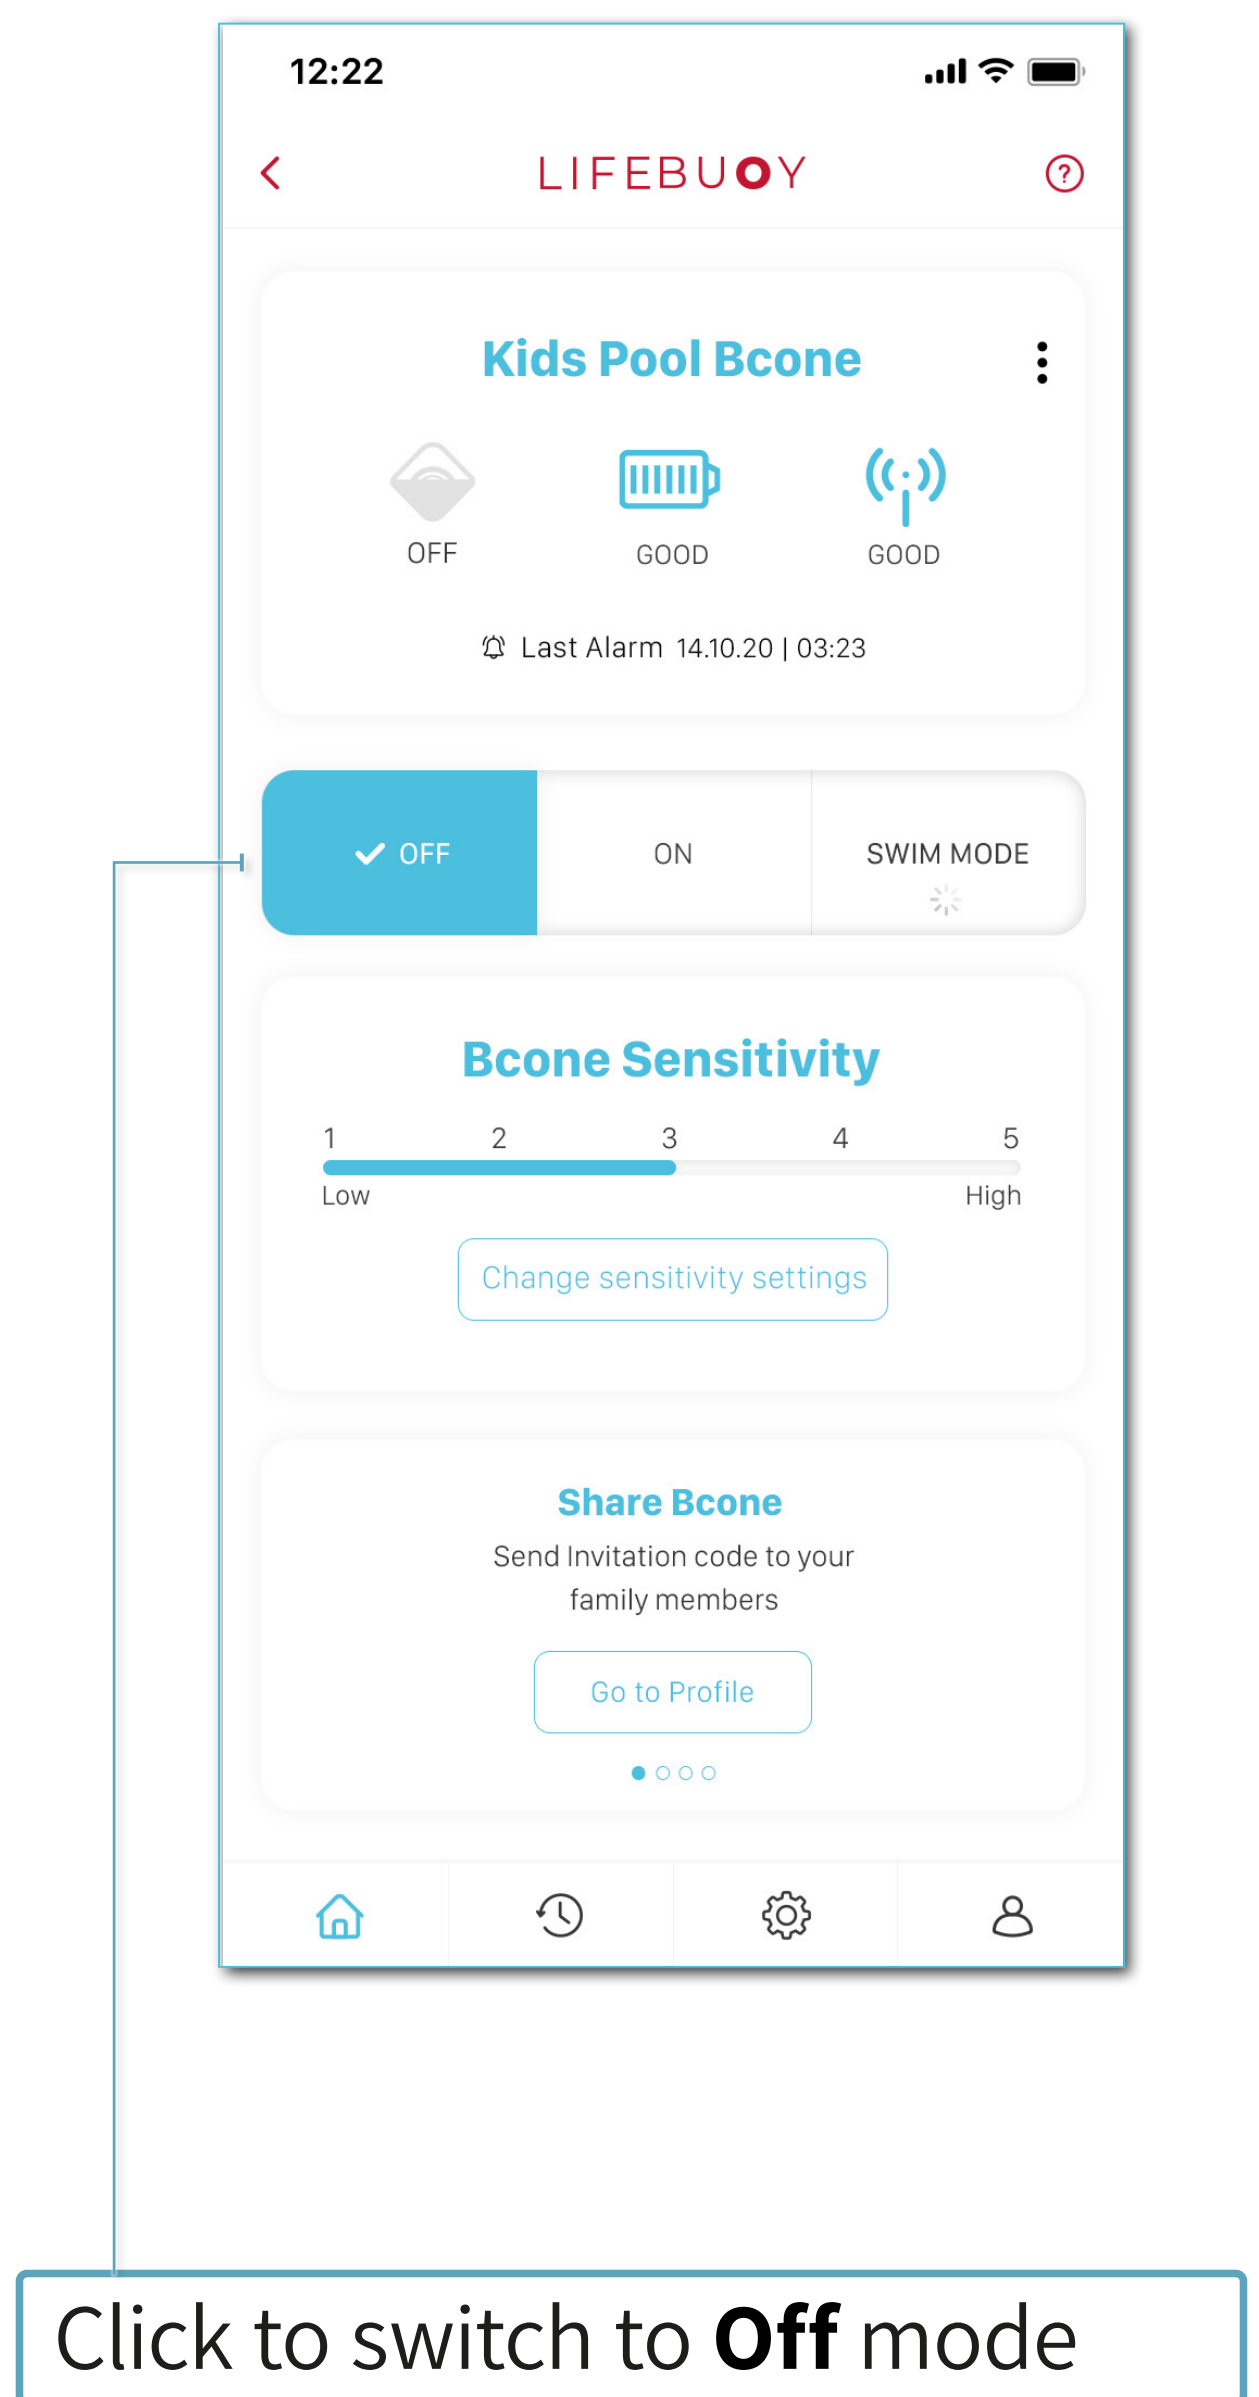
12:22

LIFEBUOY

Kids Pool Bcone

OFF GOOD GOOD

Last Alarm 14.10.20 | 03:23

OFF ON SWIM MODE

Bcone Sensitivity

1 2 3 4 5

Low High

Change sensitivity settings

Share Bcone

Send Invitation code to your family members

Go to Profile

Click to switch to **Off** mode